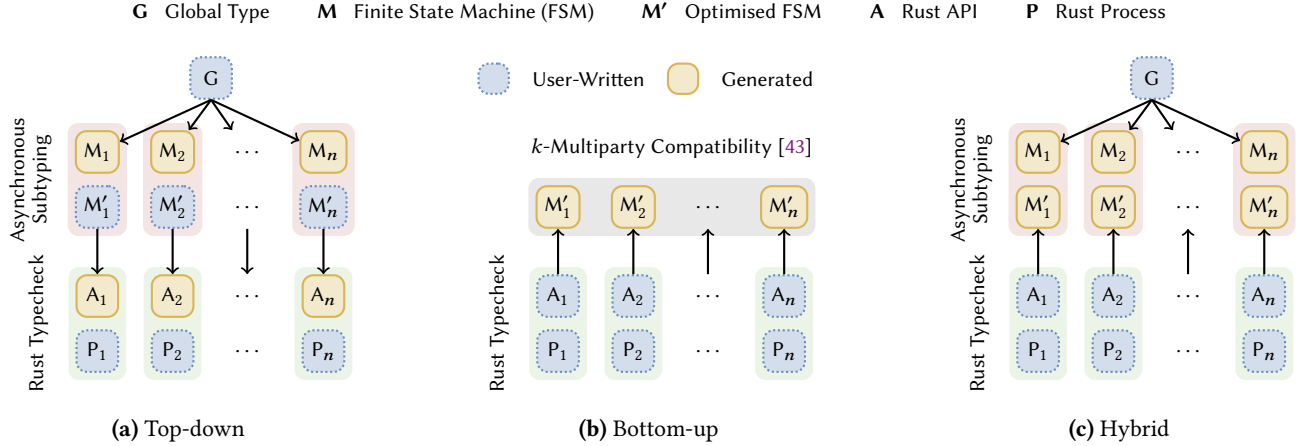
**G** Global Type **M** Finite State Machine (FSM) **M′** Optimised FSM **A** Rust API **P** Rust Process

G

Asynchronous Subtyping

$M_1$ $M_2$ ··· $M_n$

$M'_1$ $M'_2$ ··· $M'_n$

Rust Typecheck

$A_1$ $A_2$ ··· $A_n$

$P_1$ $P_2$ ··· $P_n$

**(a)** Top-down

User-Written Generated

$k$-Multiparty Compatibility [43]

$M'_1$ $M'_2$ ··· $M'_n$

Rust Typecheck

$A_1$ $A_2$ ··· $A_n$

$P_1$ $P_2$ ··· $P_n$

**(b)** Bottom-up

G

Asynchronous Subtyping

$M_1$ $M_2$ ··· $M_n$

$M'_1$ $M'_2$ ··· $M'_n$

Rust Typecheck

$A_1$ $A_2$ ··· $A_n$

$P_1$ $P_2$ ··· $P_n$

**(c)** Hybrid